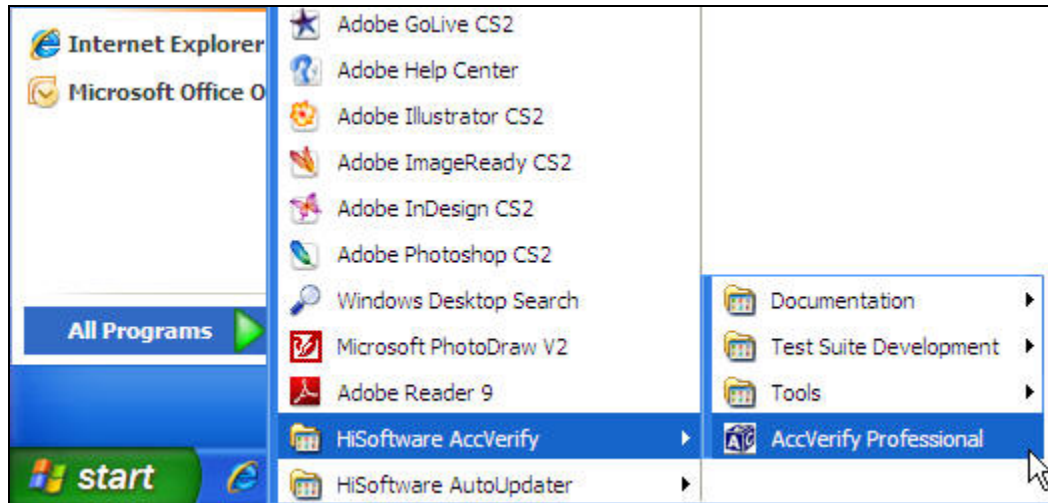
Internet Explorer
Microsoft Office O

All Programs

start

Adobe GoLive CS2
Adobe Help Center
Adobe Illustrator CS2
Adobe ImageReady CS2
Adobe InDesign CS2
Adobe Photoshop CS2
Windows Desktop Search
Microsoft PhotoDraw V2
Adobe Reader 9
HiSoftware AccVerify
HiSoftware AutoUpdater

Documentation
Test Suite Development
Tools
AccVerify Professional